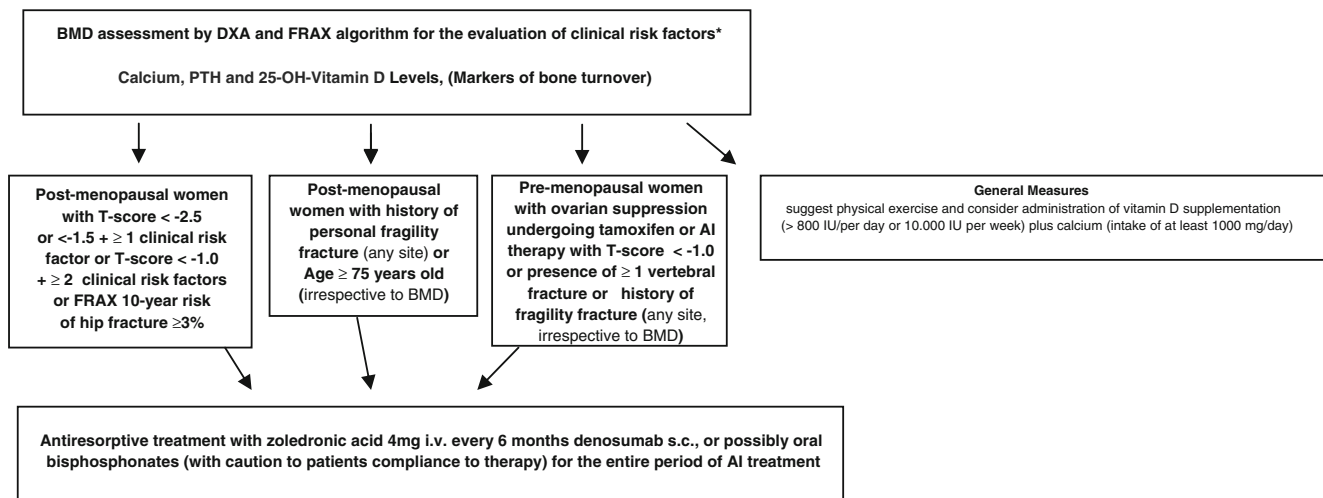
BMD assessment by DXA and FRAX algorithm for the evaluation of clinical risk factors*

Calcium, PTH and 25-OH-Vitamin D Levels, (Markers of bone turnover)

Post-menopausal women with T-score < -2.5 or <-1.5 + ≥ 1 clinical risk factor or T-score < -1.0 + ≥ 2 clinical risk factors or FRAX 10-year risk of hip fracture ≥3%

Post-menopausal women with history of personal fragility fracture (any site) or Age ≥ 75 years old (irrespective to BMD)

Pre-menopausal women with ovarian suppression undergoing tamoxifen or AI therapy with T-score < -1.0 or presence of ≥ 1 vertebral fracture or history of fragility fracture (any site, irrespective to BMD)

General Measures
suggest physical exercise and consider administration of vitamin D supplementation (> 800 IU/per day or 10.000 IU per week) plus calcium (intake of at least 1000 mg/day)

Antiresorptive treatment with zoledronic acid 4mg i.v. every 6 months denosumab s.c., or possibly oral bisphosphonates (with caution to patients compliance to therapy) for the entire period of AI treatment